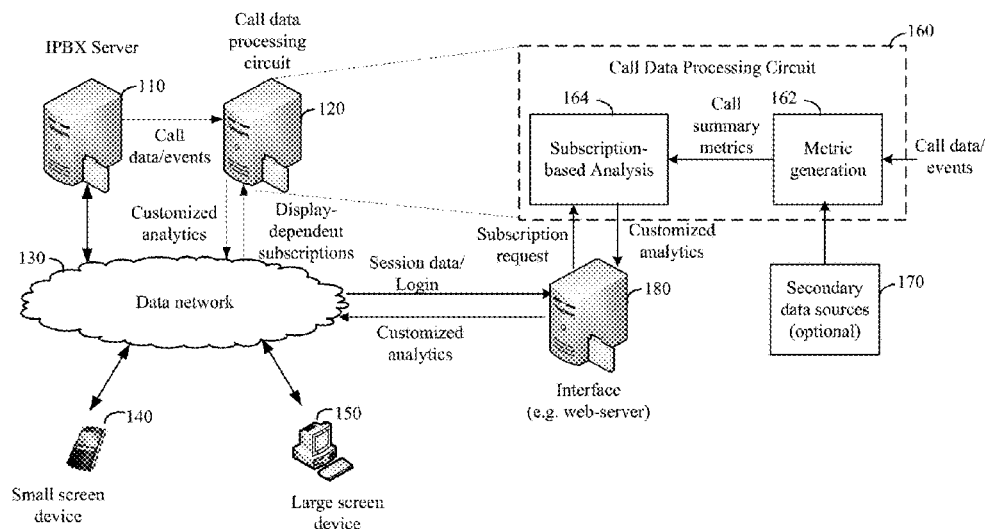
IPBX Server
110
Call data processing circuit
120
Call data/events
160
Call Data Processing Circuit
164
Subscription-based Analysis
Call summary metrics
162
Metric generation
Call data/events
Customized analytics
Display-dependent subscriptions
Subscription request
Customized analytics
130
Data network
Session data/ Login
Customized analytics
180
Interface (e.g. web-server)
Secondary data sources (optional)
170
140
Small screen device
150
Large screen device